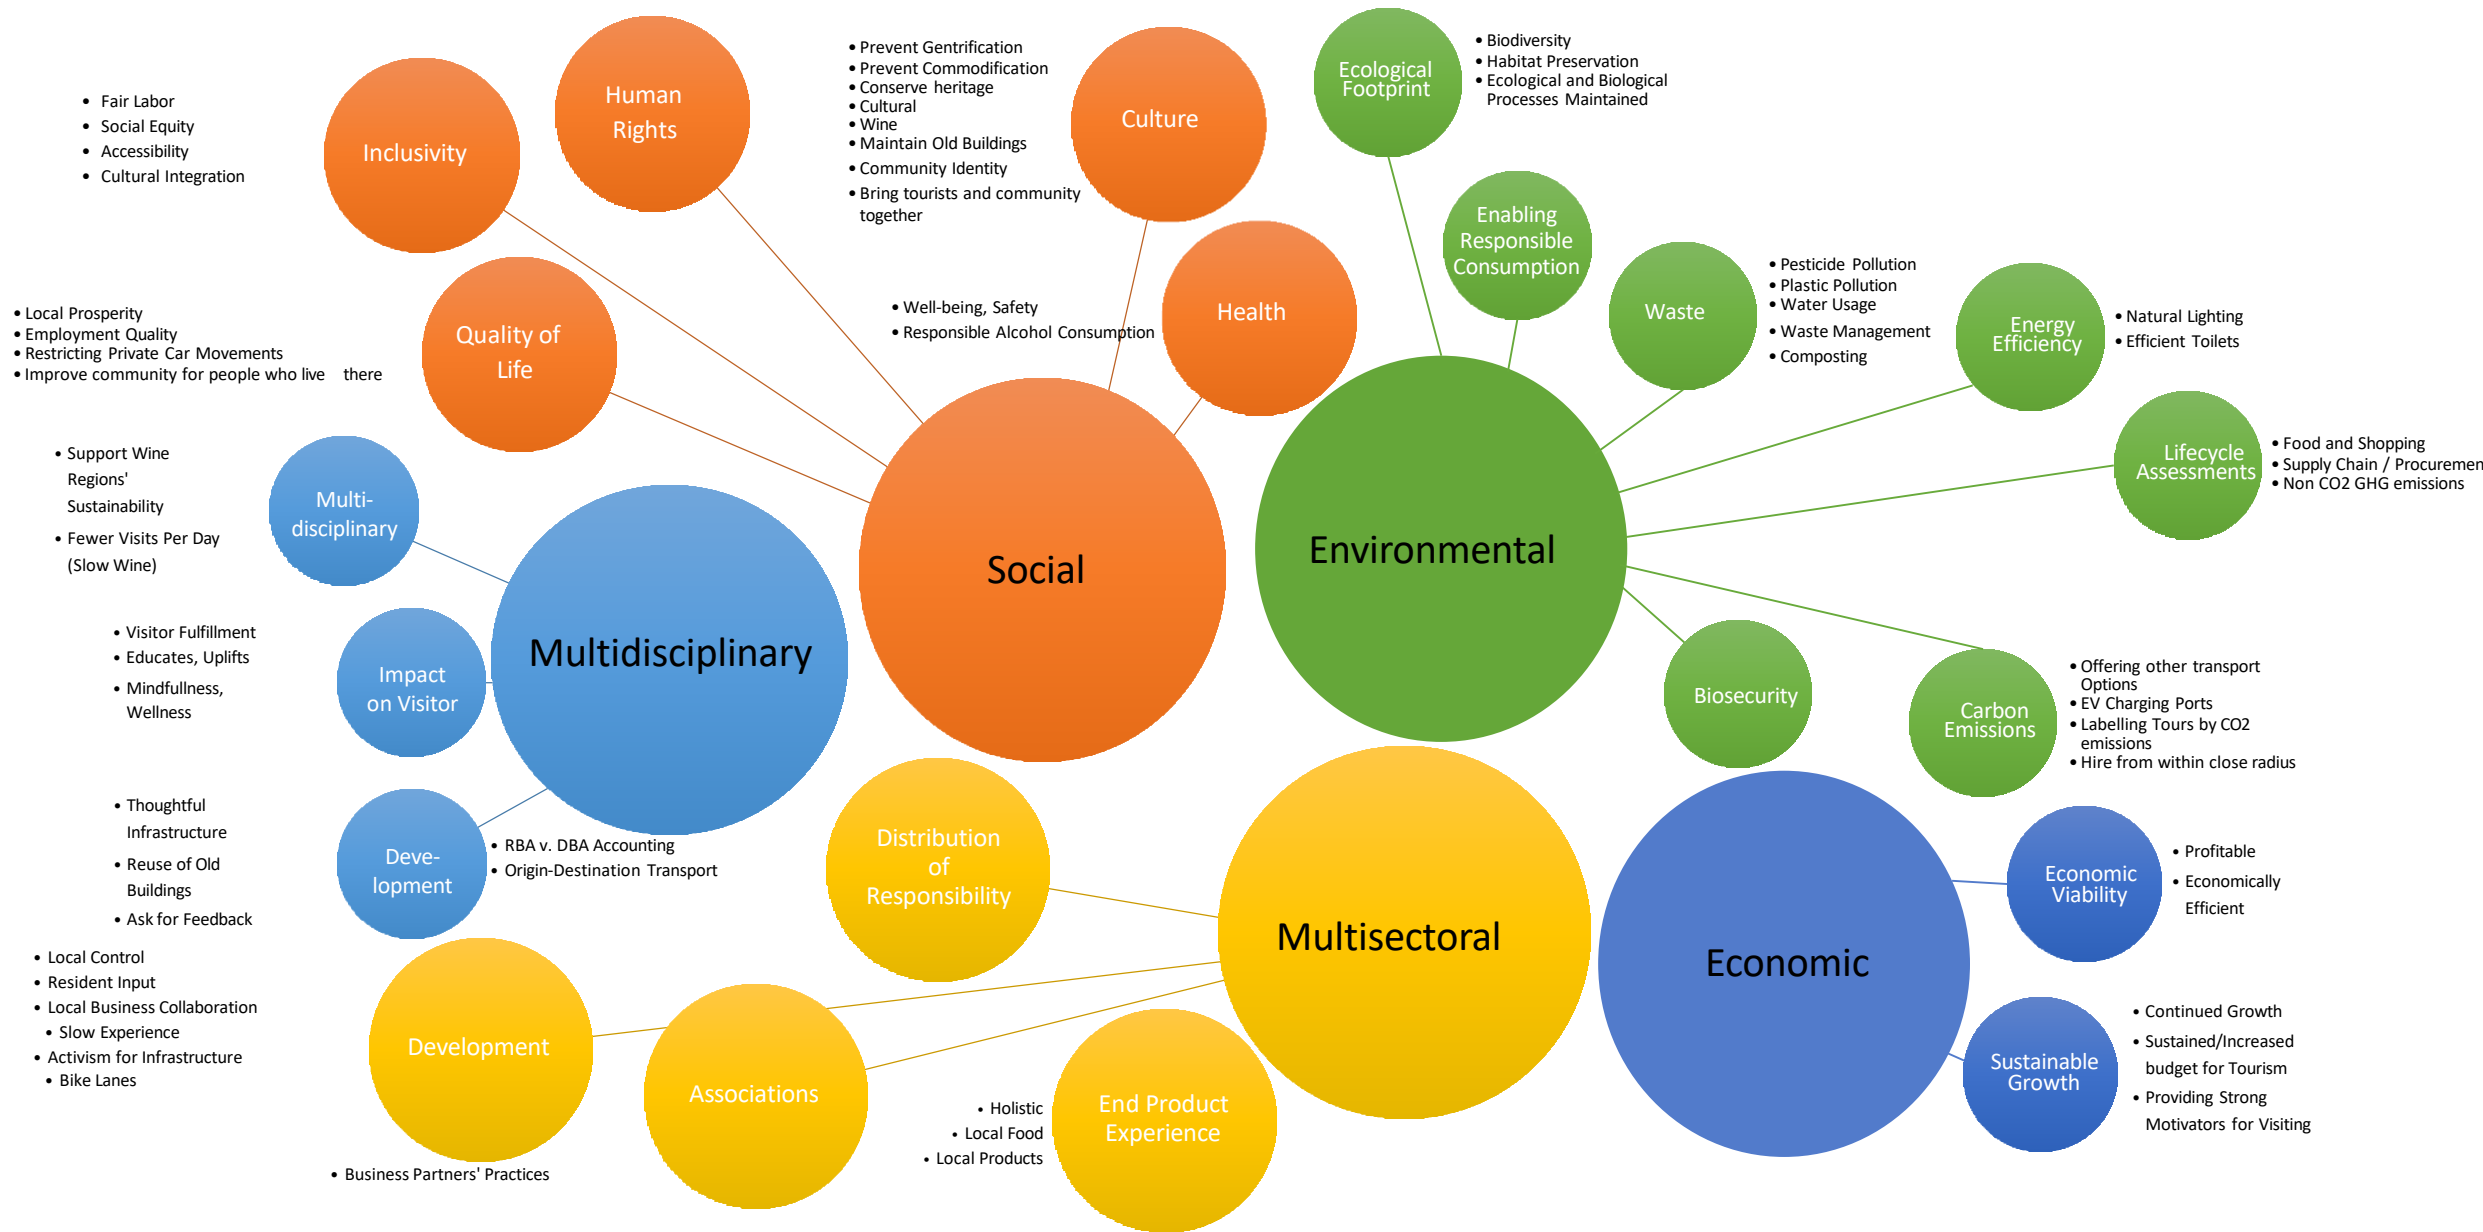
• Fair Labor
• Social Equity
• Accessibility
• Cultural Integration

Inclusivity

Human Rights

• Prevent Gentrification
• Prevent Commodification
• Conserve heritage
• Cultural
• Wine
• Maintain Old Buildings
• Community Identity
• Bring tourists and community together

Culture

Ecological Footprint

• Biodiversity
• Habitat Preservation
• Ecological and Biological Processes Maintained

Enabling Responsible Consumption

Waste

• Pesticide Pollution
• Plastic Pollution
• Water Usage
• Waste Management
• Composting

Energy Efficiency

• Natural Lighting
• Efficient Toilets

• Local Prosperity
• Employment Quality
• Restricting Private Car Movements
• Improve community for people who live there

Quality of Life

• Well-being, Safety
• Responsible Alcohol Consumption

Health

Lifecycle Assessments

• Food and Shopping
• Supply Chain / Procuremen
• Non CO2 GHG emissions

• Support Wine Regions' Sustainability
• Fewer Visits Per Day (Slow Wine)

Multi-disciplinary

Social

Environmental

Multidisciplinary

• Visitor Fulfillment
• Educates, Uplifts
• Mindfullness, Wellness

Impact on Visitor

Biosecurity

Carbon Emissions

• Offering other transport Options
• EV Charging Ports
• Labelling Tours by CO2 emissions
• Hire from within close radius

• Thoughtful Infrastructure
• Reuse of Old Buildings
• Ask for Feedback

Deve-lopment

• RBA v. DBA Accounting
• Origin-Destination Transport

Distribution of Responsibility

Multisectoral

Economic

Economic Viability

• Profitable
• Economically Efficient

• Local Control
• Resident Input
• Local Business Collaboration
• Slow Experience
• Activism for Infrastructure
• Bike Lanes

Development

Associations

• Holistic
• Local Food
• Local Products

End Product Experience

Sustainable Growth

• Continued Growth
• Sustained/Increased budget for Tourism
• Providing Strong Motivators for Visiting

• Business Partners' Practices